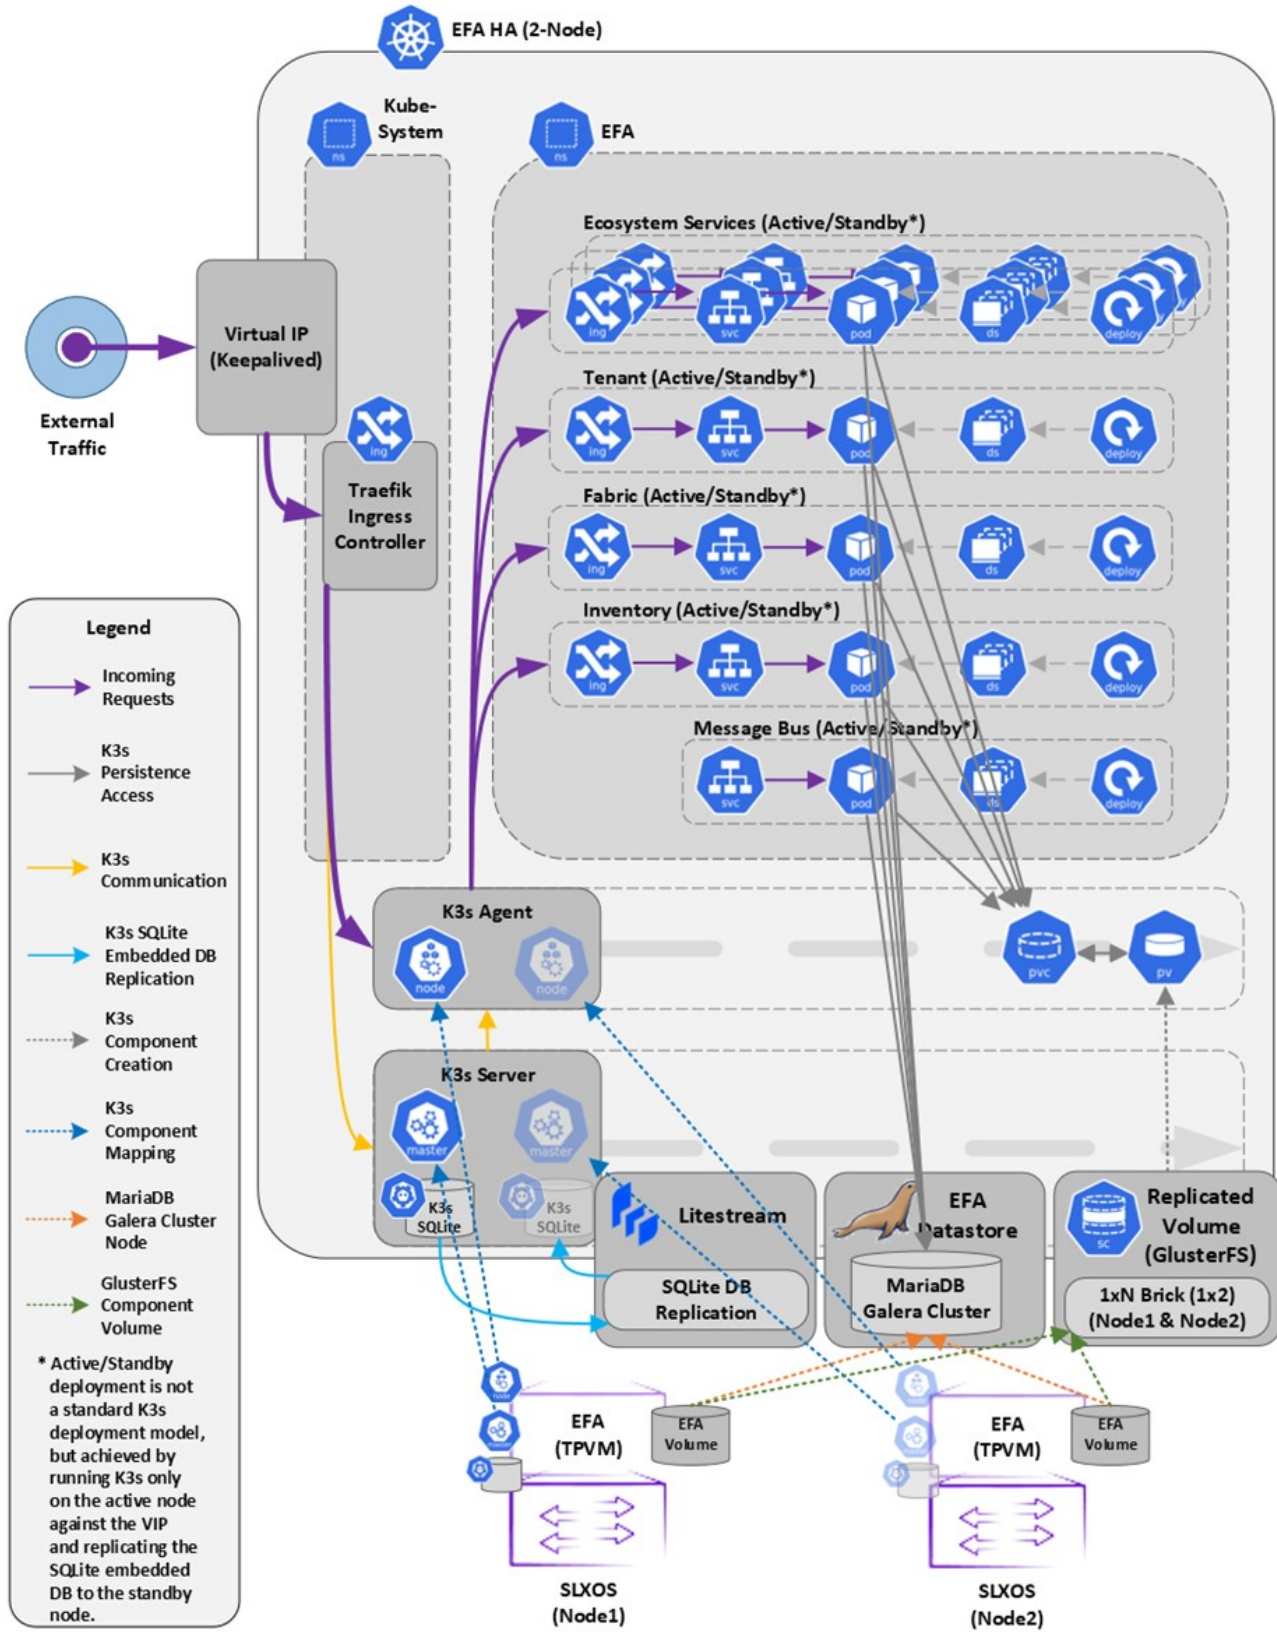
EFA HA (2-Node)

Kube-System

ns

EFA

ns

Virtual IP (Keepalived)

External Traffic

ing

Traefik Ingress Controller

Ecosystem Services (Active/Standby*)

ing svc pod ds deploy

Tenant (Active/Standby*)

ing svc pod ds deploy

Fabric (Active/Standby*)

ing svc pod ds deploy

Inventory (Active/Standby*)

ing svc pod ds deploy

Message Bus (Active/Standby*)

svc pod ds deploy

Legend

Incoming Requests

K3s Persistence Access

K3s Communication

K3s SQLite Embedded DB Replication

K3s Component Creation

K3s Component Mapping

MariaDB Galera Cluster Node

GlusterFS Component Volume

* Active/Standby deployment is not a standard K3s deployment model, but achieved by running K3s only on the active node against the VIP and replicating the SQLite embedded DB to the standby node.

K3s Agent

node node

pvc pv

K3s Server

master master

K3s SQLite

K3s SQLite

Litestream

SQLite DB Replication

EFA Datastore

MariaDB Galera Cluster

Replicated Volume (GlusterFS)

sc

1xN Brick (1x2) (Node1 & Node2)

EFA (TPVM)

EFA Volume

SLXOS (Node1)

EFA (TPVM)

EFA Volume

SLXOS (Node2)